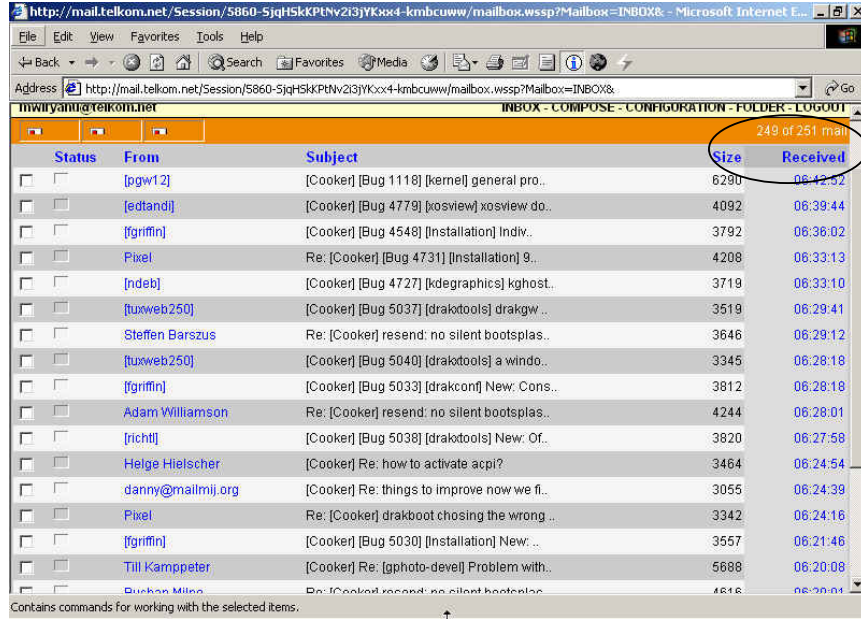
http://mail.telkom.net/Session/5860-SjqHSkKPtNv2i3jYKxx4-kmbcuww/mailbox.wssp?Mailbox=INBOX& - Microsoft Internet E...

File Edit View Favorites Tools Help

Back Search Favorites Media

Address http://mail.telkom.net/Session/5860-SjqHSkKPtNv2i3jYKxx4-kmbcuww/mailbox.wssp?Mailbox=INBOX& Go

mwiryanu@telkom.net INBOX - COMPOSE - CONFIGURATION - FOLDER - LOGOUT

249 of 251 mail

| | Status | From | Subject | Size | Received |
|---|---|---|---|---|---|
| | | [pgw12] | [Cooker] [Bug 1118] [kernel] general pro.. | 6290 | 06:42:52 |
| | | [edtandi] | [Cooker] [Bug 4779] [xosview] xosview do.. | 4092 | 06:39:44 |
| | | [fgriffin] | [Cooker] [Bug 4548] [Installation] Indiv.. | 3792 | 06:36:02 |
| | | Pixel | Re: [Cooker] [Bug 4731] [Installation] 9.. | 4208 | 06:33:13 |
| | | [ndeb] | [Cooker] [Bug 4727] [kdegraphics] kghost.. | 3719 | 06:33:10 |
| | | [tuxweb250] | [Cooker] [Bug 5037] [drakxtools] drakgw .. | 3519 | 06:29:41 |
| | | Steffen Barszus | Re: [Cooker] resend: no silent bootsplas.. | 3646 | 06:29:12 |
| | | [tuxweb250] | [Cooker] [Bug 5040] [drakxtools] a windo.. | 3345 | 06:28:18 |
| | | [fgriffin] | [Cooker] [Bug 5033] [drakconf] New: Cons.. | 3812 | 06:28:18 |
| | | Adam Williamson | Re: [Cooker] resend: no silent bootsplas.. | 4244 | 06:28:01 |
| | | [richtl] | [Cooker] [Bug 5038] [drakxtools] New: Of.. | 3820 | 06:27:58 |
| | | Helge Hielscher | [Cooker] Re: how to activate acpi? | 3464 | 06:24:54 |
| | | danny@mailmij.org | [Cooker] Re: things to improve now we fi.. | 3055 | 06:24:39 |
| | | Pixel | Re: [Cooker] drakboot chosing the wrong .. | 3342 | 06:24:16 |
| | | [fgriffin] | [Cooker] [Bug 5030] [Installation] New: .. | 3557 | 06:21:46 |
| | | Till Kamppeter | [Cooker] Re: [gphoto-devel] Problem with.. | 5688 | 06:20:08 |
| | | Buchan Milne | Re: [Cooker] resend: no silent bootsplas.. | 4616 | 06:20:01 |

Contains commands for working with the selected items.